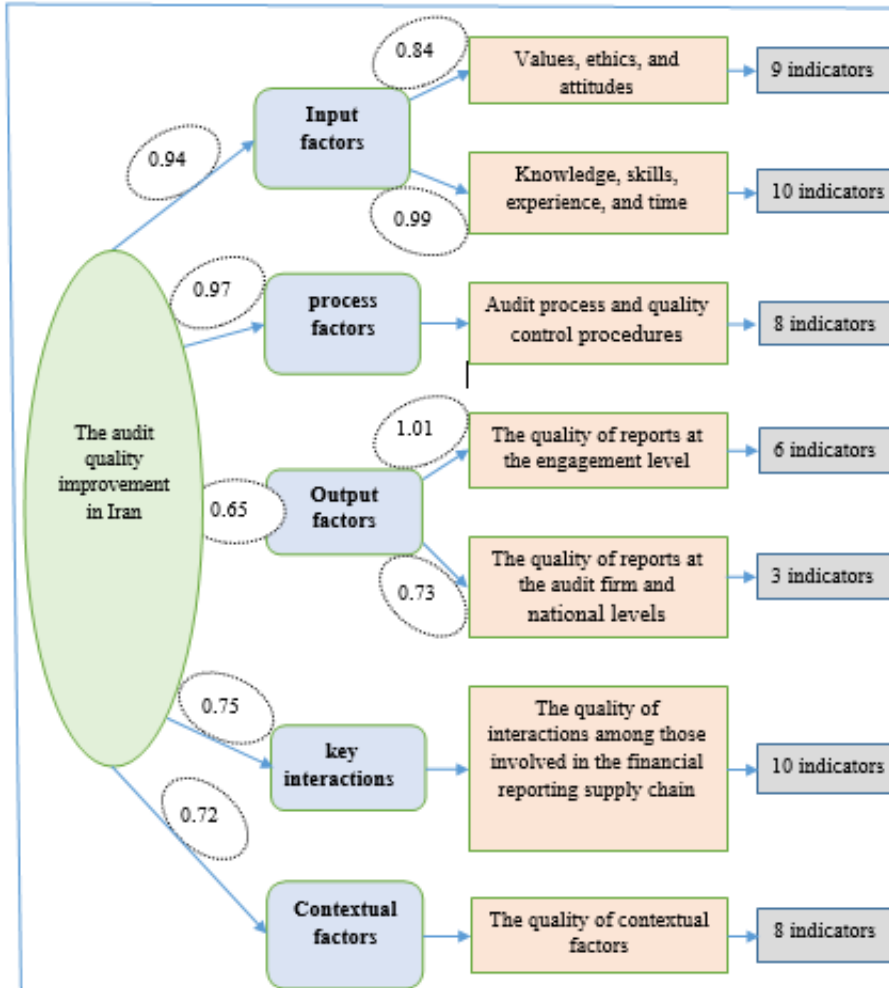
The audit quality improvement in Iran

0.94

Input factors

0.84

Values, ethics, and attitudes

9 indicators

0.99

Knowledge, skills, experience, and time

10 indicators

0.97

process factors

Audit process and quality control procedures

8 indicators

0.65

Output factors

1.01

The quality of reports at the engagement level

6 indicators

0.73

The quality of reports at the audit firm and national levels

3 indicators

0.75

key interactions

The quality of interactions among those involved in the financial reporting supply chain

10 indicators

0.72

Contextual factors

The quality of contextual factors

8 indicators